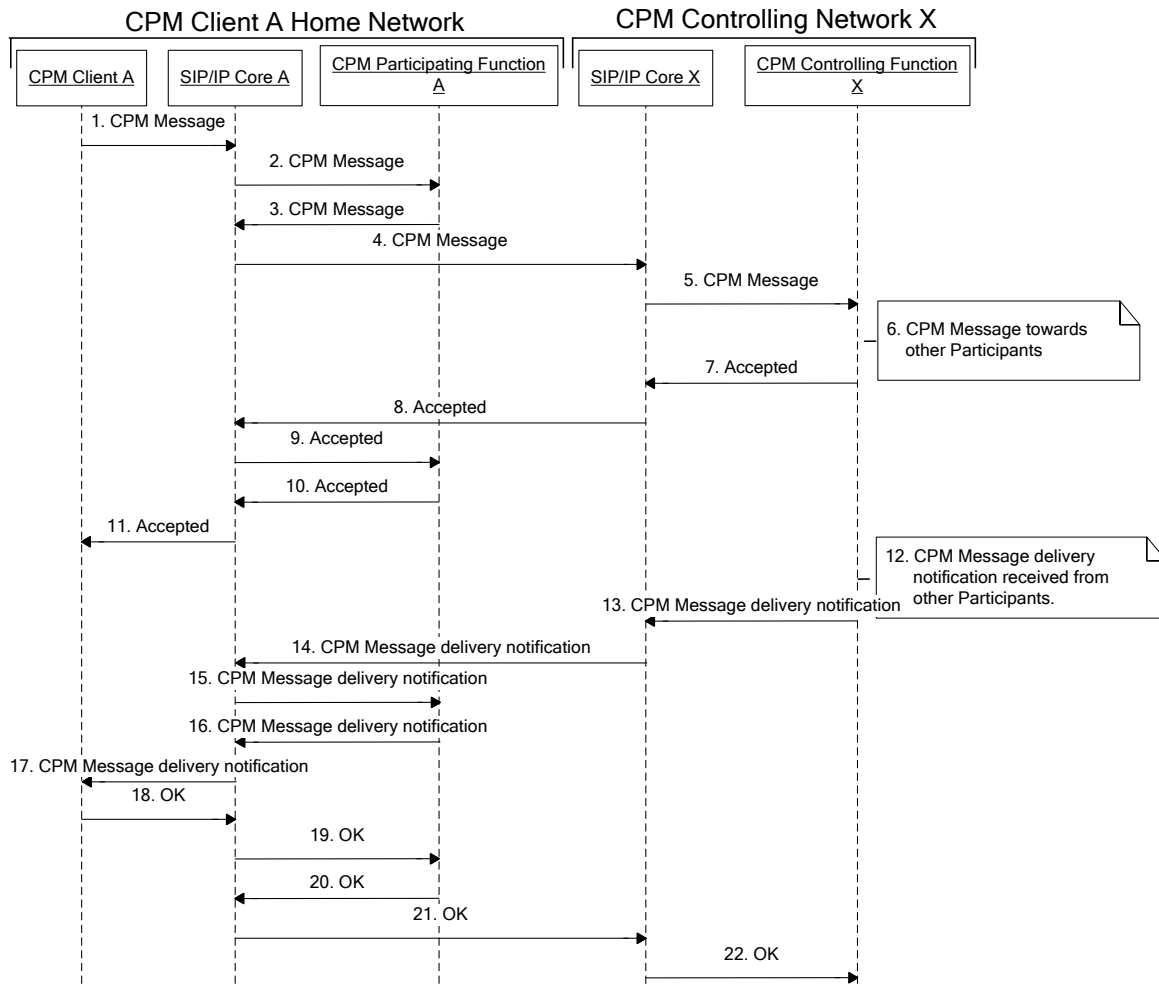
CPM Client A Home Network

CPM Controlling Network X

CPM Client A

SIP/IP Core A

CPM Participating Function A

SIP/IP Core X

CPM Controlling Function X

1. CPM Message

2. CPM Message

3. CPM Message

4. CPM Message

5. CPM Message

6. CPM Message towards other Participants

7. Accepted

8. Accepted

9. Accepted

10. Accepted

11. Accepted

12. CPM Message delivery notification received from other Participants.

13. CPM Message delivery notification

14. CPM Message delivery notification

15. CPM Message delivery notification

16. CPM Message delivery notification

17. CPM Message delivery notification

18. OK

19. OK

20. OK

21. OK

22. OK